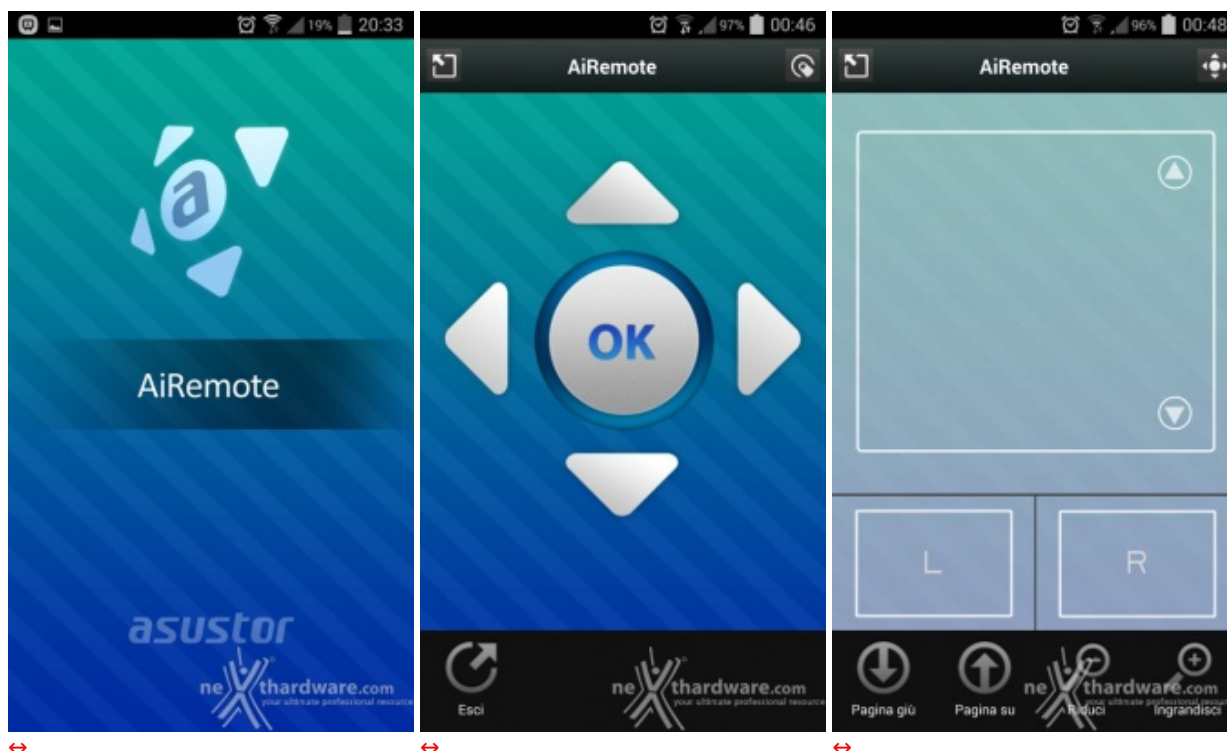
19% 20:33

a

AiRemote

asustor

nexthardware.com
your ultimate professional resource

↔

97% 00:46

AiRemote

OK

Esci

nexthardware.com
your ultimate professional resource

↔

96% 00:48

AiRemote

L

R

Pagina giù

Pagina su

Riduci

Ingrandisci

nexthardware.com
your ultimate professional resource

↔